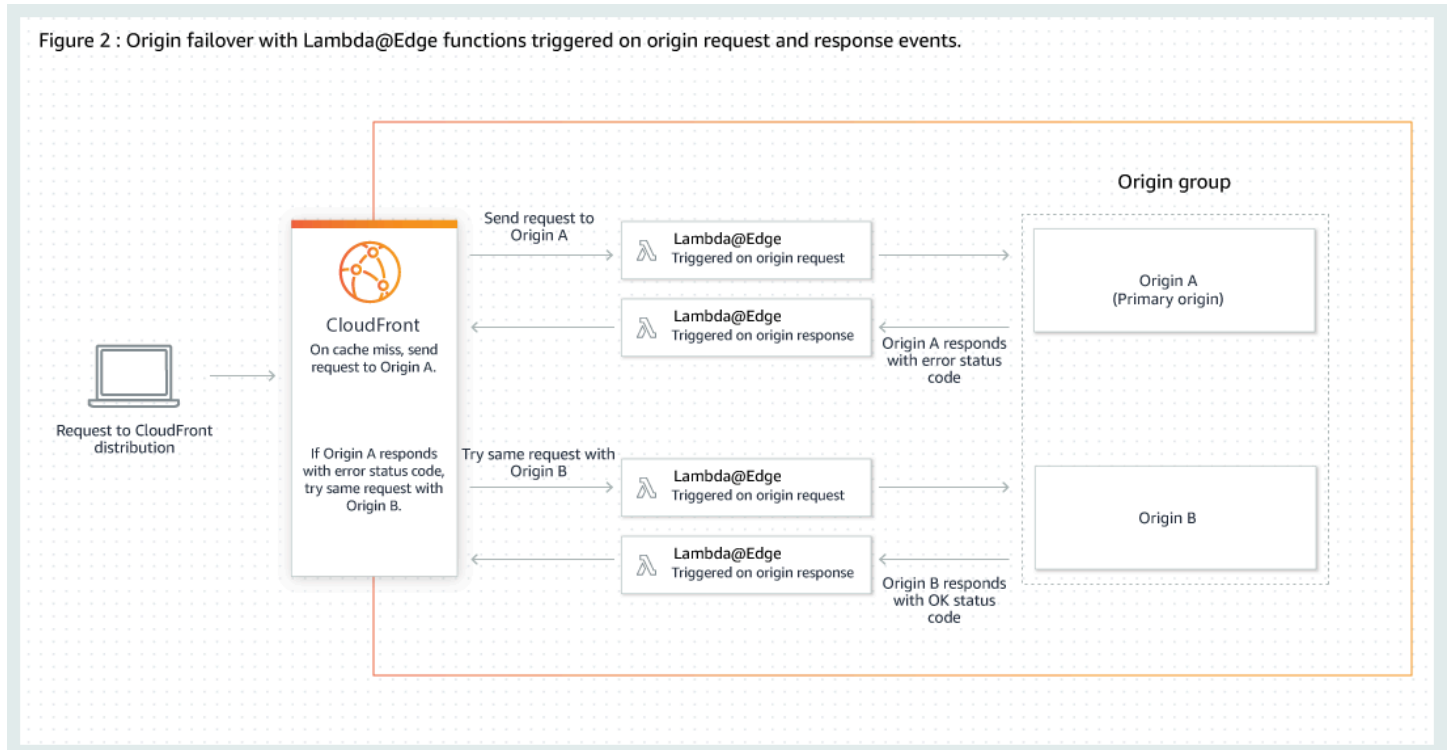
Figure 2 : Origin failover with Lambda@Edge functions triggered on origin request and response events.

Origin group

Request to CloudFront distribution

CloudFront
On cache miss, send request to Origin A.

If Origin A responds with error status code, try same request with Origin B.

Send request to Origin A

Lambda@Edge
Triggered on origin request

Lambda@Edge
Triggered on origin response

Origin A
(Primary origin)

Origin A responds with error status code

Try same request with Origin B

Lambda@Edge
Triggered on origin request

Lambda@Edge
Triggered on origin response

Origin B

Origin B responds with OK status code